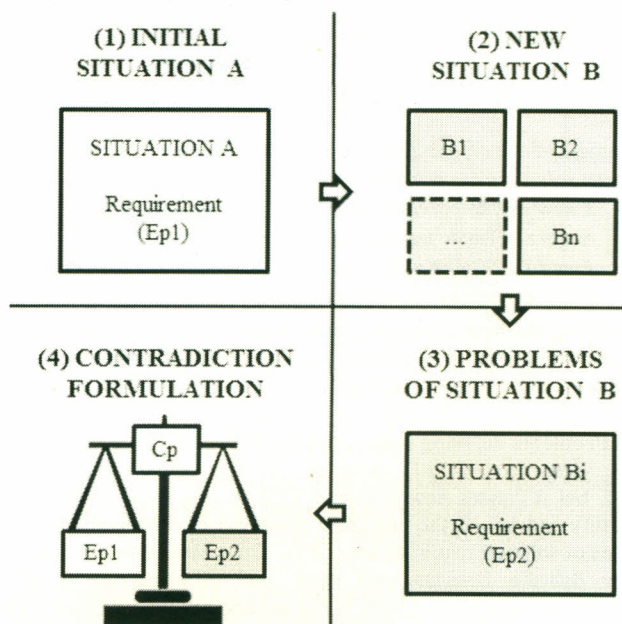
(1) INITIAL SITUATION A

SITUATION A

Requirement (Ep1)

(2) NEW SITUATION B

B1

B2

...

Bn

(4) CONTRADICTION FORMULATION

Cp

Ep1

Ep2

(3) PROBLEMS OF SITUATION B

SITUATION Bi

Requirement (Ep2)